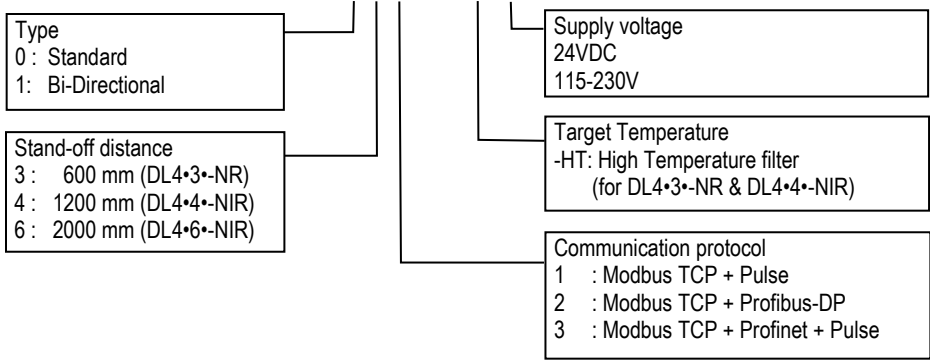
Type
0 : Standard
1: Bi-Directional

Stand-off distance
3 : 600 mm (DL4•3•-NR)
4 : 1200 mm (DL4•4•-NIR)
6 : 2000 mm (DL4•6•-NIR)

Supply voltage
24VDC
115-230V

Target Temperature
-HT: High Temperature filter
(for DL4•3•-NR & DL4•4•-NIR)

Communication protocol
1 : Modbus TCP + Pulse
2 : Modbus TCP + Profibus-DP
3 : Modbus TCP + Profinet + Pulse